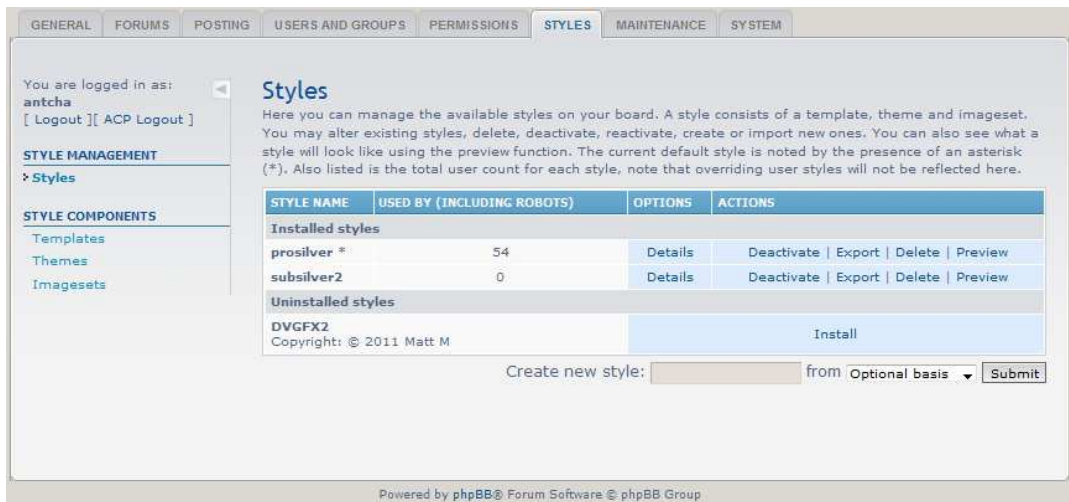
GENERAL FORUMS POSTING USERS AND GROUPS PERMISSIONS STYLES MAINTENANCE SYSTEM

You are logged in as:
antcha
[ Logout ][ ACP Logout ]

STYLE MANAGEMENT
Styles

STYLE COMPONENTS
Templates
Themes
Imagesets

Styles

Here you can manage the available styles on your board. A style consists of a template, theme and imageset. You may alter existing styles, delete, deactivate, reactivate, create or import new ones. You can also see what a style will look like using the preview function. The current default style is noted by the presence of an asterisk (*). Also listed is the total user count for each style, note that overriding user styles will not be reflected here.

| STYLE NAME | USED BY (INCLUDING ROBOTS) | OPTIONS | ACTIONS |
|---|---|---|---|
| Installed styles | | | |
| prosilver * | 54 | Details | Deactivate \| Export \| Delete \| Preview |
| subsilver2 | 0 | Details | Deactivate \| Export \| Delete \| Preview |
| Uninstalled styles | | | |
| DVGFX2 Copyright: © 2011 Matt M | | Install | |

Create new style: from Optional basis Submit

Powered by phpBB® Forum Software © phpBB Group